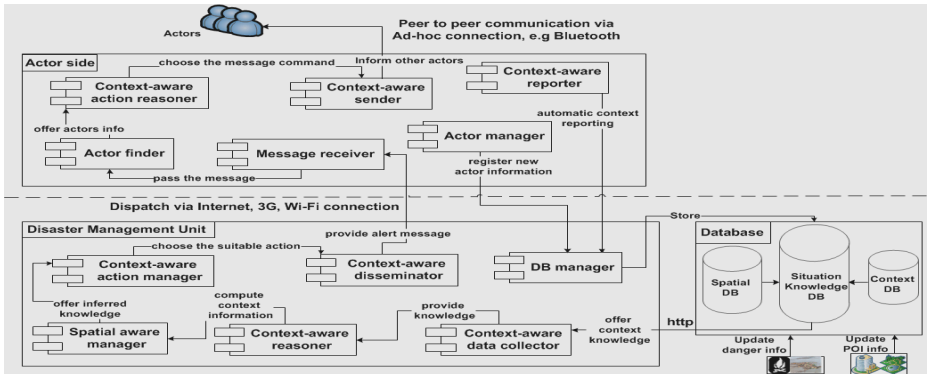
Actors

Peer to peer communication via Ad-hoc connection, e.g Bluetooth

Actor side

choose the message command

Inform other actors

Context-aware action reasoner

Context-aware sender

Context-aware reporter

automatic context reporting

offer actors info

Actor manager

Actor finder

Message receiver

register new actor information

pass the message

Dispatch via Internet, 3G, Wi-Fi connection

Disaster Management Unit

choose the suitable action

provide alert message

Store

Database

Context-aware action manager

Context-aware disseminator

DB manager

Spatial DB

Situation Knowledge DB

Context DB

offer inferred knowledge

compute context information

provide knowledge

offer context knowledge

http

Spatial aware manager

Context-aware reasoner

Context-aware data collector

Update danger info

Update POI info